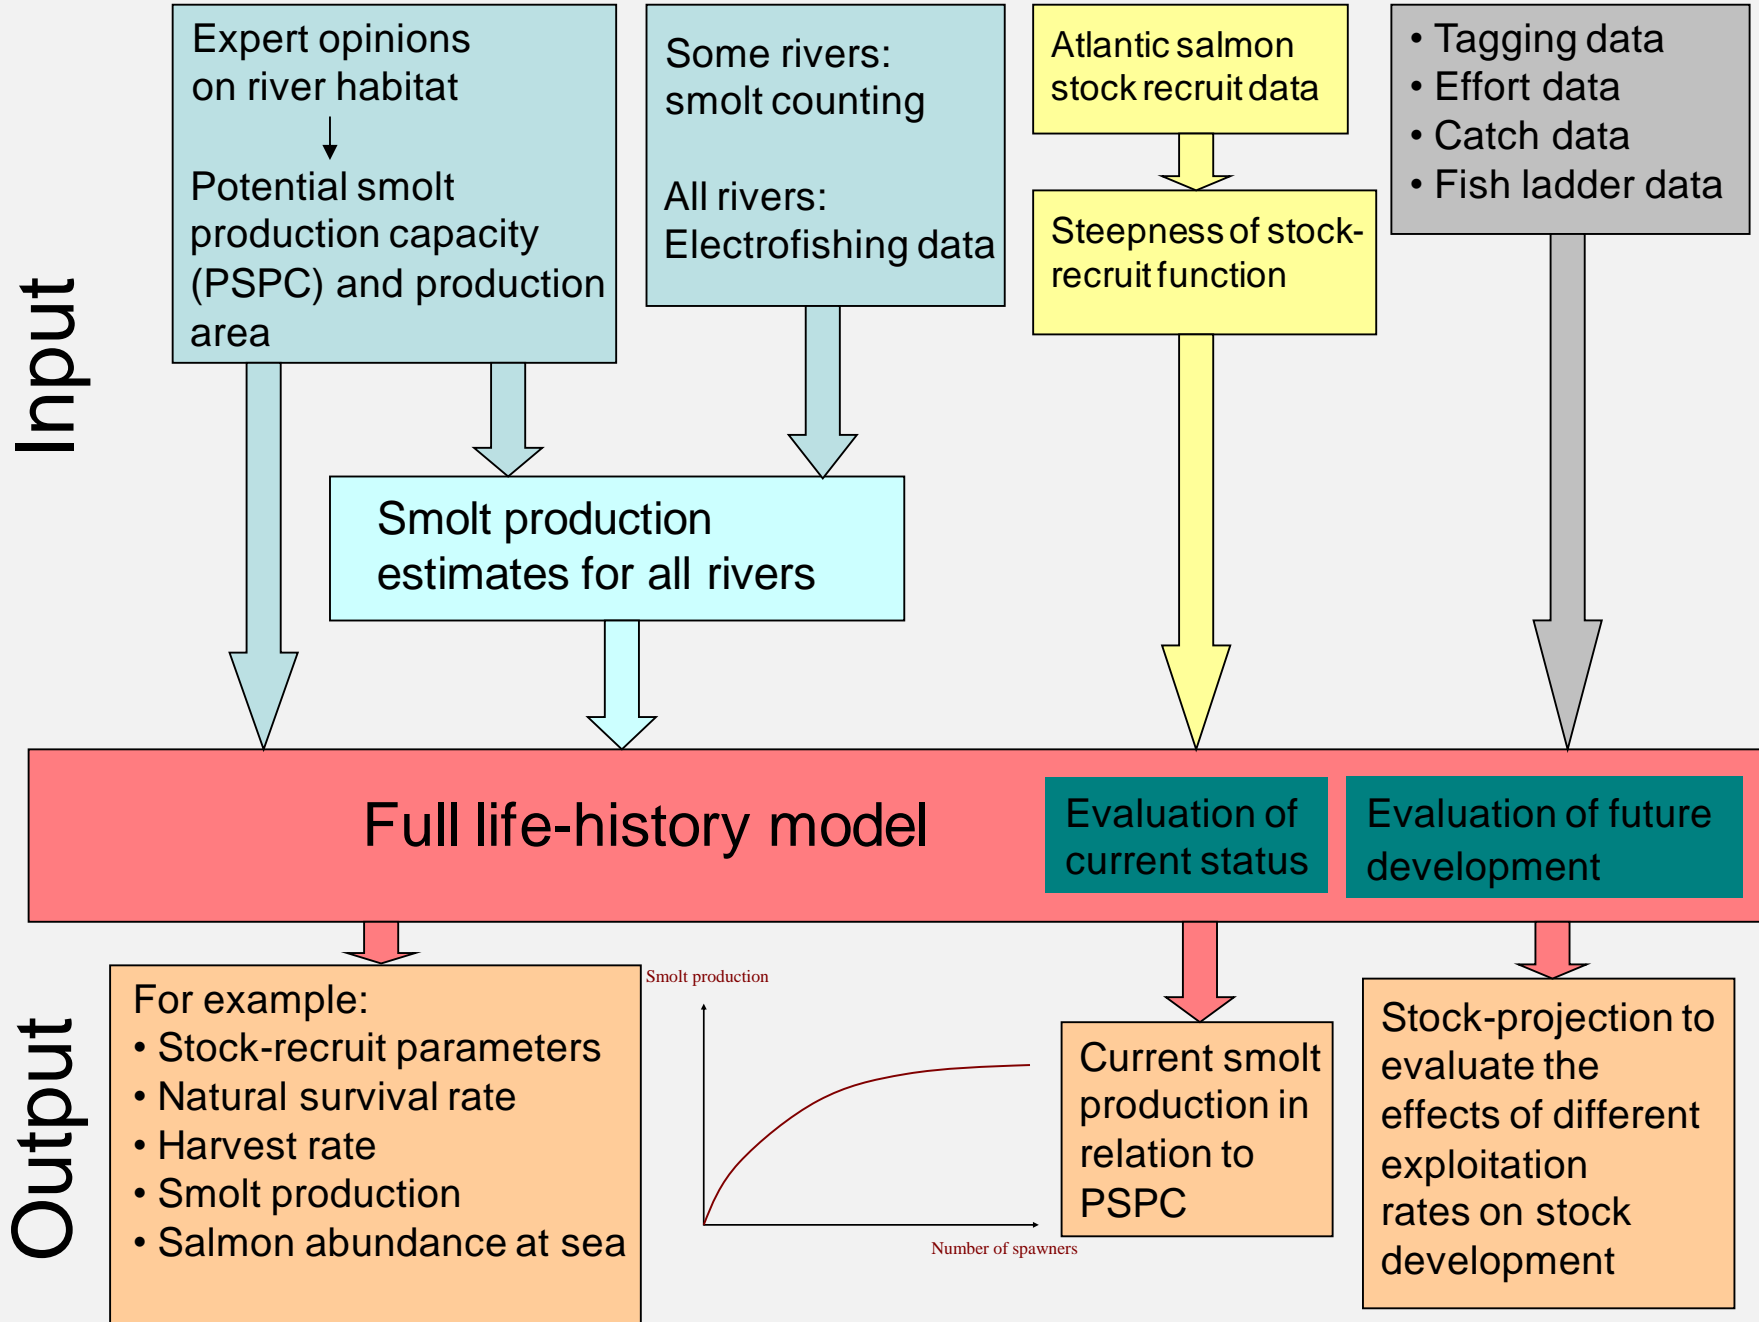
Input

Expert opinions on river habitat

Potential smolt production capacity (PSPC) and production area

Some rivers: smolt counting

All rivers: Electrofishing data

Atlantic salmon stock recruit data

Steepness of stock-recruit function

• Tagging data
• Effort data
• Catch data
• Fish ladder data

Smolt production estimates for all rivers

Full life-history model

Evaluation of current status

Evaluation of future development

Output

For example:
• Stock-recruit parameters
• Natural survival rate
• Harvest rate
• Smolt production
• Salmon abundance at sea

Smolt production

Number of spawners

Current smolt production in relation to PSPC

Stock-projection to evaluate the effects of different exploitation rates on stock development